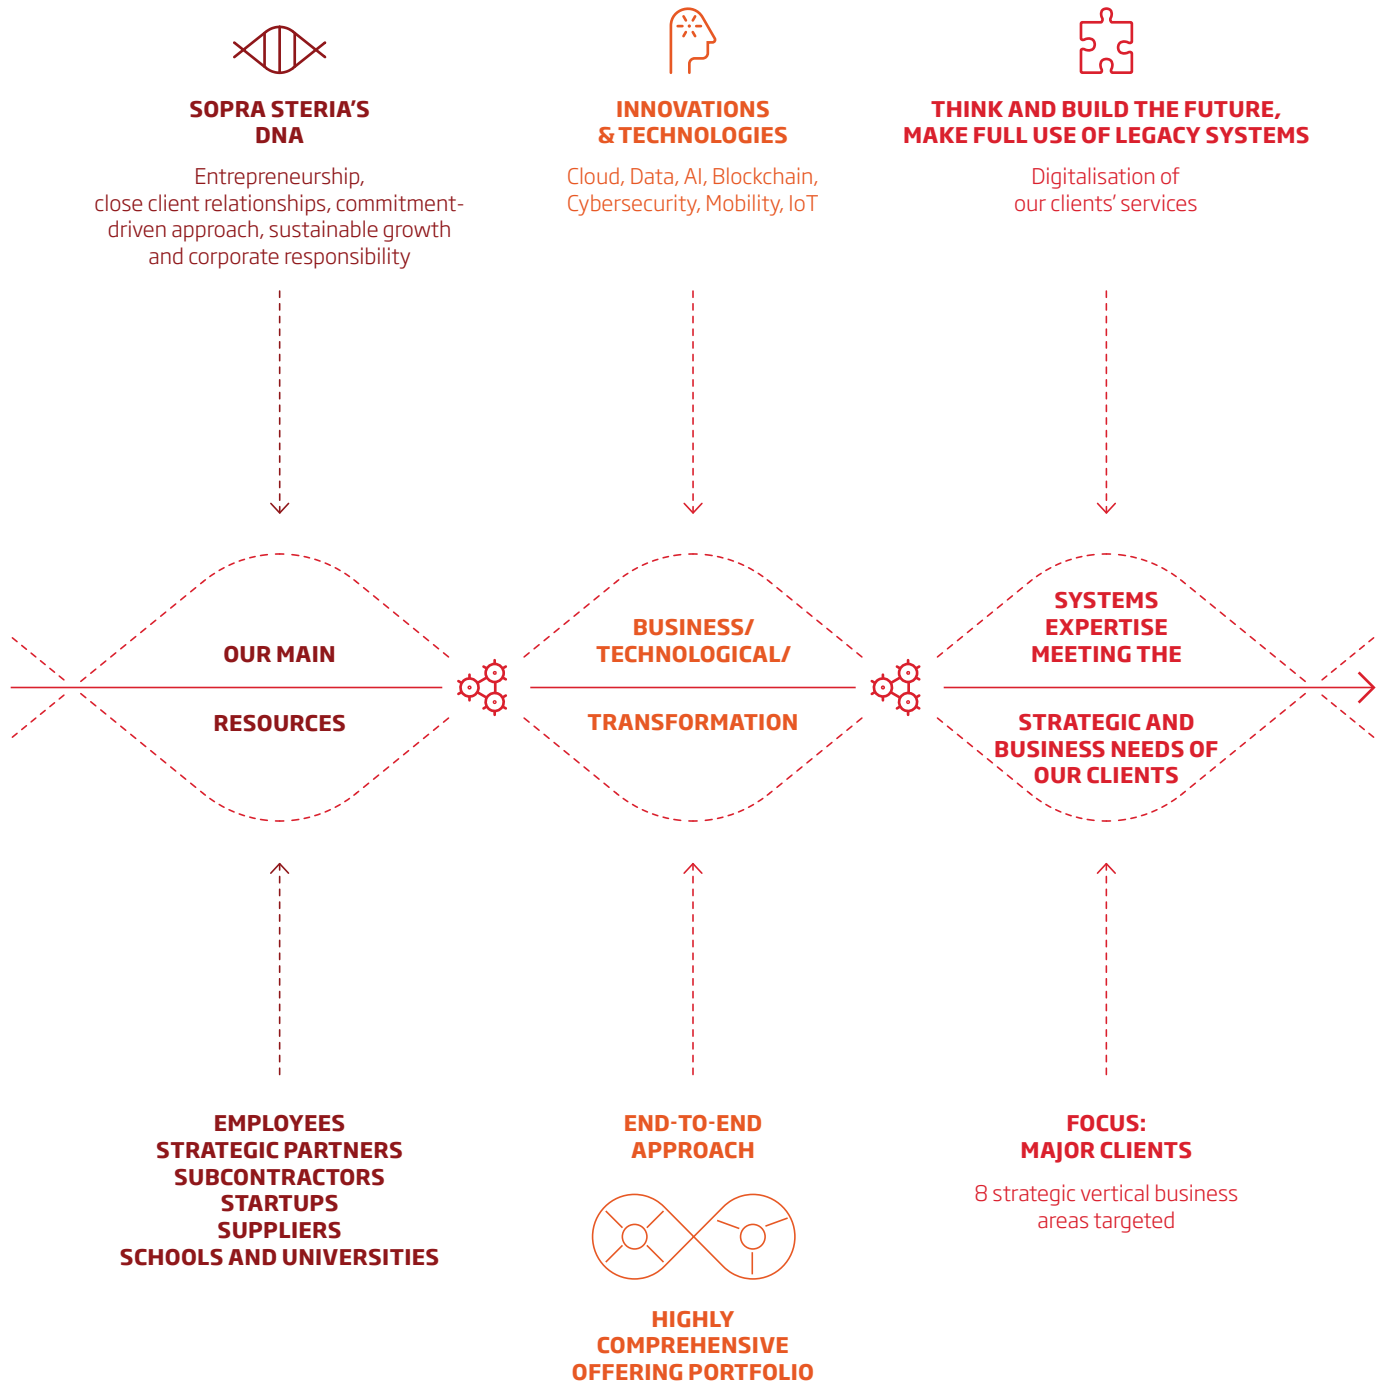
SOPRA STERIA'S DNA

Entrepreneurship, close client relationships, commitment-driven approach, sustainable growth and corporate responsibility

INNOVATIONS & TECHNOLOGIES

Cloud, Data, AI, Blockchain, Cybersecurity, Mobility, IoT

THINK AND BUILD THE FUTURE, MAKE FULL USE OF LEGACY SYSTEMS

Digitalisation of our clients' services

OUR MAIN

RESOURCES

BUSINESS/ TECHNOLOGICAL/

TRANSFORMATION

SYSTEMS EXPERTISE MEETING THE

STRATEGIC AND BUSINESS NEEDS OF OUR CLIENTS

EMPLOYEES
STRATEGIC PARTNERS
SUBCONTRACTORS
STARTUPS
SUPPLIERS
SCHOOLS AND UNIVERSITIES

END-TO-END APPROACH

HIGHLY COMPREHENSIVE OFFERING PORTFOLIO

FOCUS: MAJOR CLIENTS

8 strategic vertical business areas targeted